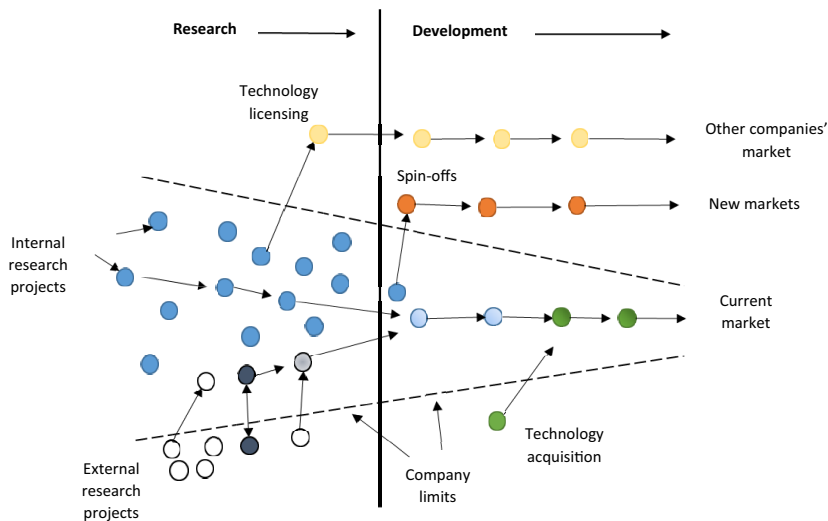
Research

Development

Technology licensing

Other companies' market

Spin-offs

New markets

Internal research projects

Current market

Technology acquisition

External research projects

Company limits